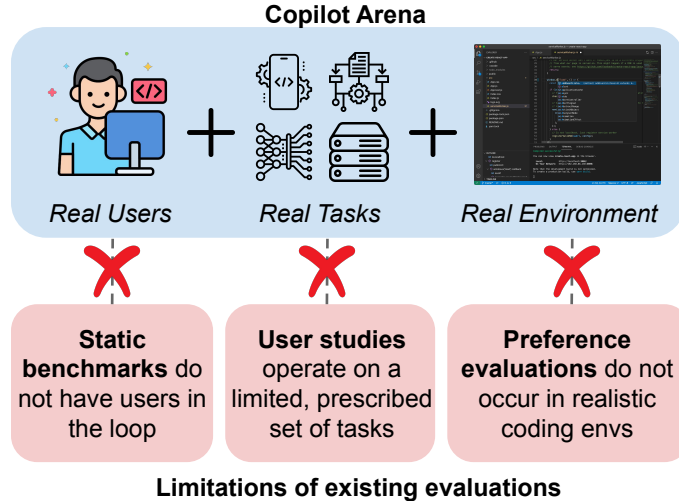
Copilot Arena

</>

Real Users

</>

Real Tasks

Real Environment

Static benchmarks do not have users in the loop

User studies operate on a limited, prescribed set of tasks

Preference evaluations do not occur in realistic coding envs

Limitations of existing evaluations